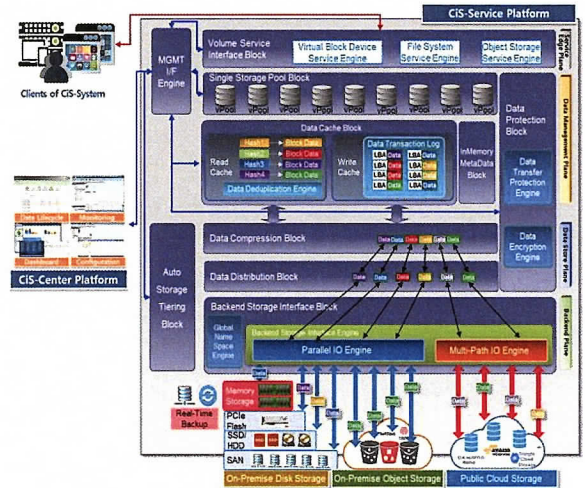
CiS-Service Platform

Clients of CiS-System

MGMT I/F Engine

Volume Service Interface Block

Virtual Block Device Service Engine

File System Service Engine

Object Storage Service Engine

Service Edge Plane

Single Storage Pool Block

VPool VPool VPool VPool VPool VPool VPool VPool VPool

Data Management Plane

Data Protection Block

Data Cache Block

Read Cache

Hash1 Hash2 Hash3 Hash4

Block Data Block Data Block Data Block Data

Data Deduplication Engine

Write Cache

Data Transaction Log

LBA Data LBA Data LBA Data LBA Data LBA Data LBA Data LBA Data LBA Data

InMemory MetaData Block

Data Transfer Protection Engine

CiS-Center Platform

Data Lifecycle Monitoring Dashboard Configuration

Data Compression Block

Data Store Plane

Data Encryption Engine

Auto Storage Tiering Block

Data Distribution Block

Backend Storage Interface Block

Backend Plane

Global Name Space Engine

Backend Storage Interface Engine

Parallel IO Engine

Multi-Path IO Engine

Real-Time Backup

Memory Storage

PCIe Flash

SSD/HDD

SAN

On-Premise Disk Storage

On-Premise Object Storage

Public Cloud Storage